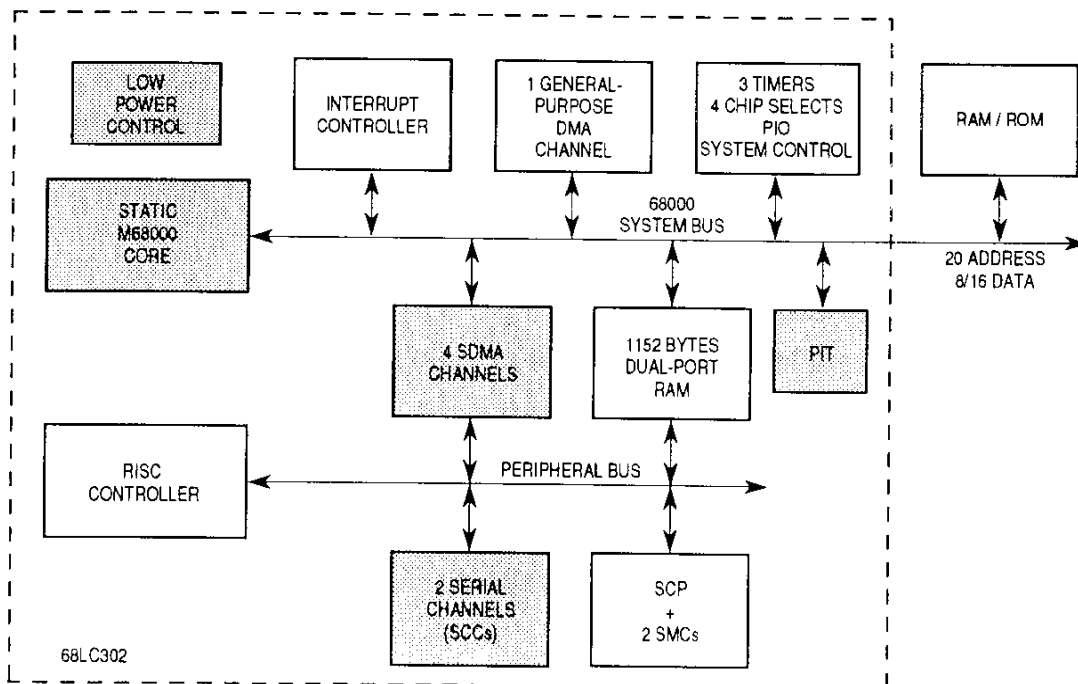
LOW POWER CONTROL

INTERRUPT CONTROLLER

1 GENERAL-PURPOSE DMA CHANNEL

3 TIMERS
4 CHIP SELECTS
PIO
SYSTEM CONTROL

RAM / ROM

STATIC M68000 CORE

68000
SYSTEM BUS

20 ADDRESS
8/16 DATA

4 SDMA CHANNELS

1152 BYTES DUAL-PORT RAM

PIT

RISC CONTROLLER

PERIPHERAL BUS

2 SERIAL CHANNELS (SCCs)

SCP
+
2 SMCs

68LC302